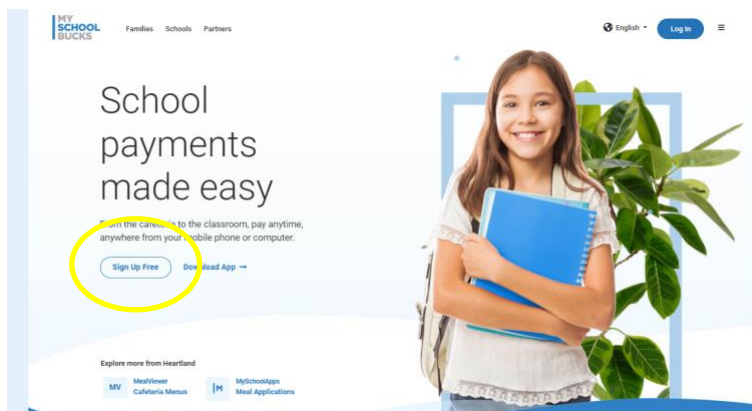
MY SCHOOL BUCKS

Families Schools Partners

English Log In

School payments made easy

From the cafeteria to the classroom, pay anytime, anywhere from your mobile phone or computer.

Sign Up Free Download App →

Explore more from Heartland

MV MealViewer Cafeteria Menus

M MySchoolApps Meal Applications